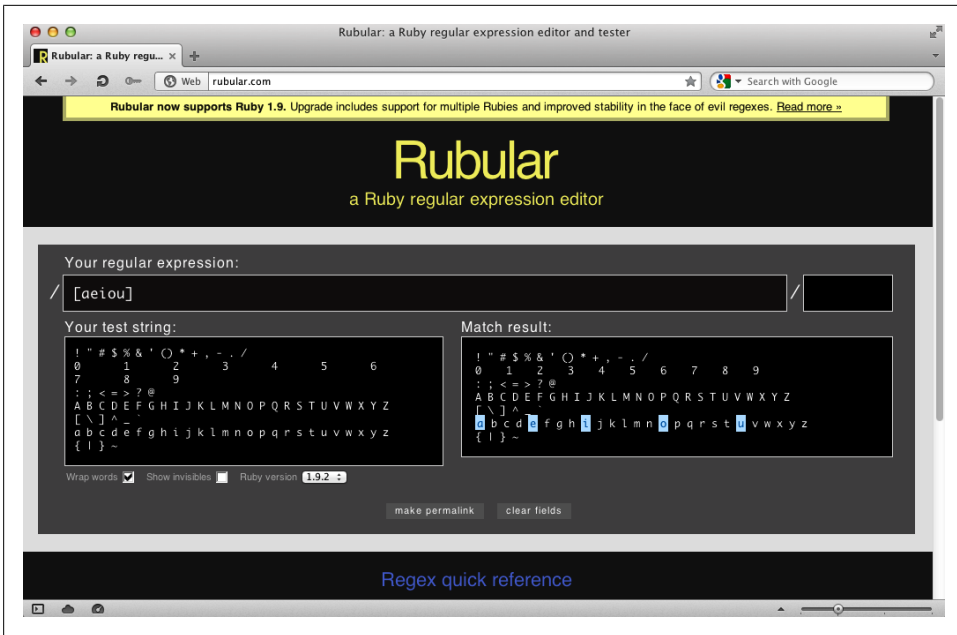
Rubular: a Ruby regular expression editor and tester

Rubular: a Ruby regu... ×

Web rubular.com

Search with Google

Rubular now supports Ruby 1.9. Upgrade includes support for multiple Rubies and improved stability in the face of evil regexes. Read more »

Rubular

a Ruby regular expression editor

Your regular expression:

/ [aeiou] /

Your test string:

! " # $ % & ' ( ) * + , - . /
0 1 2 3 4 5 6
7 8 9
: ; < = > ? @
A B C D E F G H I J K L M N O P Q R S T U V W X Y Z
[ \ ] ^ _ `
a b c d e f g h i j k l m n o p q r s t u v w x y z
{ | } ~

Match result:

! " # $ % & ' ( ) * + , - . /
0 1 2 3 4 5 6 7 8 9
: ; < = > ? @
A B C D E F G H I J K L M N O P Q R S T U V W X Y Z
[ \ ] ^ _ `
a b c d e f g h i j k l m n o p q r s t u v w x y z
{ | } ~

Wrap words Show invisibles Ruby version 1.9.2

make permalink clear fields

Regex quick reference